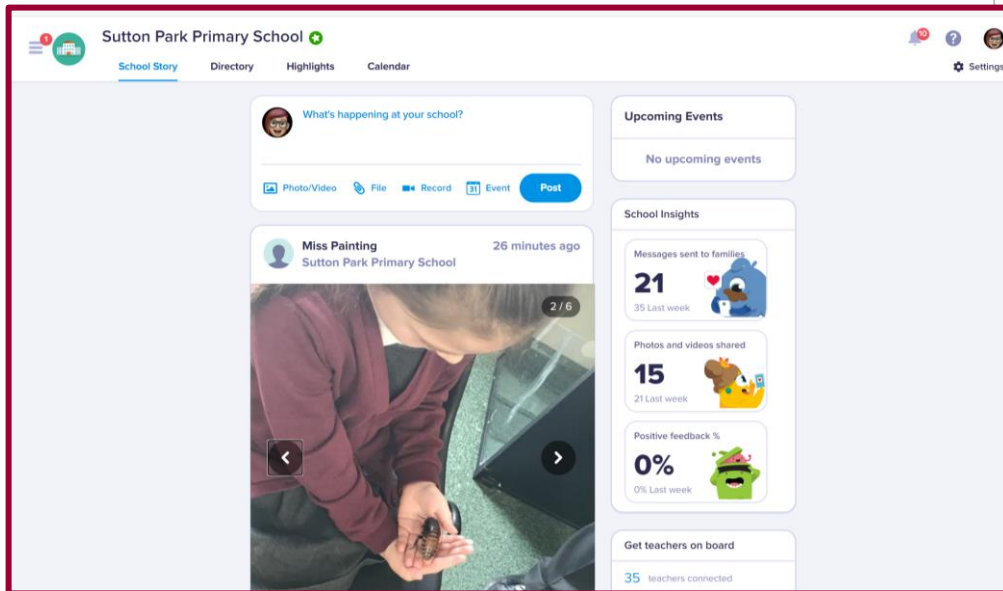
1

Sutton Park Primary School

School Story Directory Highlights Calendar

10

Settings

What's happening at your school?

Photo/Video File Record 31 Event Post

Miss Painting 26 minutes ago
Sutton Park Primary School

2 / 6

Upcoming Events

No upcoming events

School Insights

Messages sent to families
21
35 Last week

Photos and videos shared
15
21 Last week

Positive feedback %
0%
0% Last week

Get teachers on board

35 teachers connected